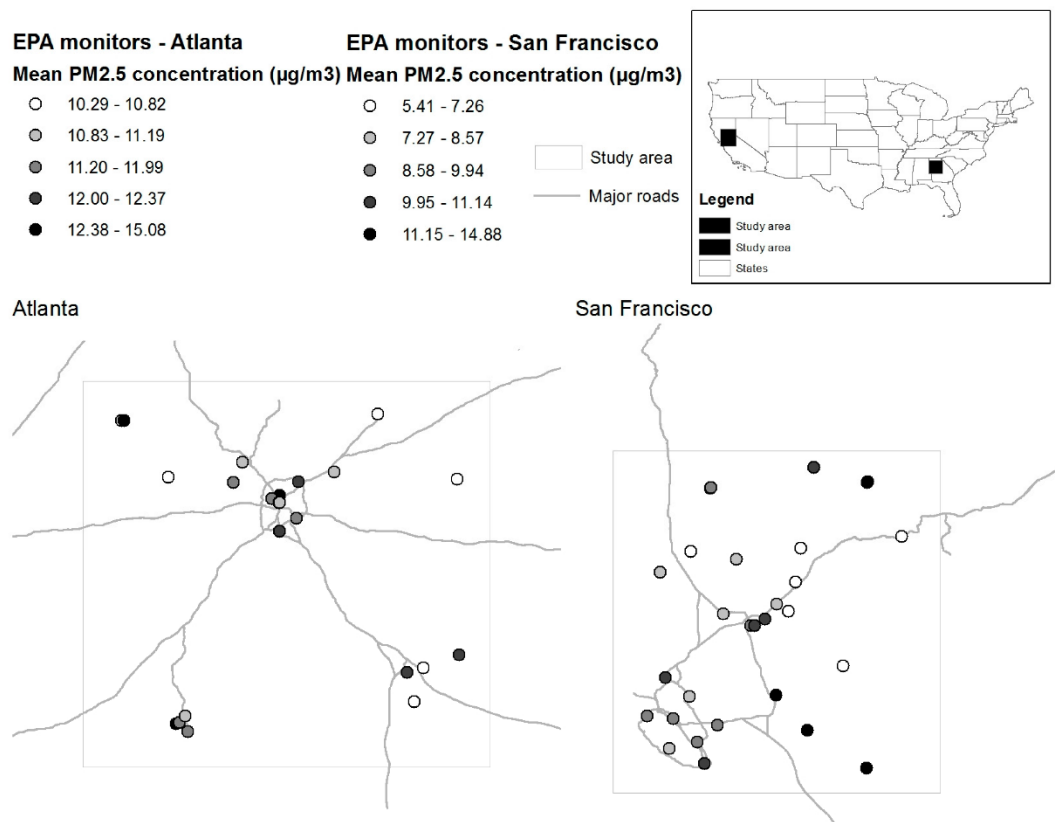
EPA monitors - Atlanta
Mean PM2.5 concentration (µg/m3)
10.29 - 10.82
10.83 - 11.19
11.20 - 11.99
12.00 - 12.37
12.38 - 15.08

EPA monitors - San Francisco
Mean PM2.5 concentration (µg/m3)
5.41 - 7.26
7.27 - 8.57
8.58 - 9.94
9.95 - 11.14
11.15 - 14.88

Study area
Major roads

Legend
Study area
Study area
States

Atlanta

San Francisco